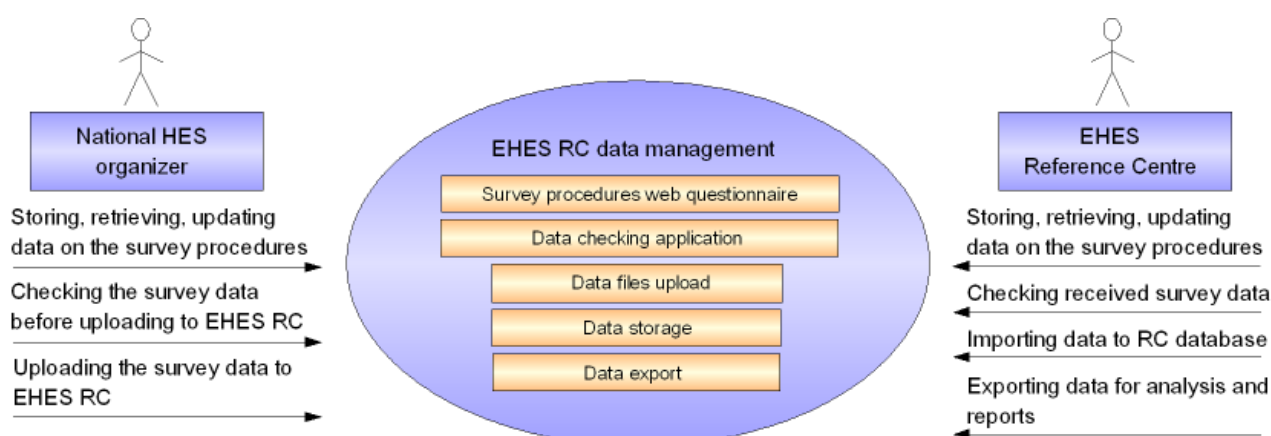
National HES organizer

Storing, retrieving, updating data on the survey procedures

Checking the survey data before uploading to EHES RC

Uploading the survey data to EHES RC

EHES RC data management

Survey procedures web questionnaire

Data checking application

Data files upload

Data storage

Data export

EHES Reference Centre

Storing, retrieving, updating data on the survey procedures

Checking received survey data

Importing data to RC database

Exporting data for analysis and reports